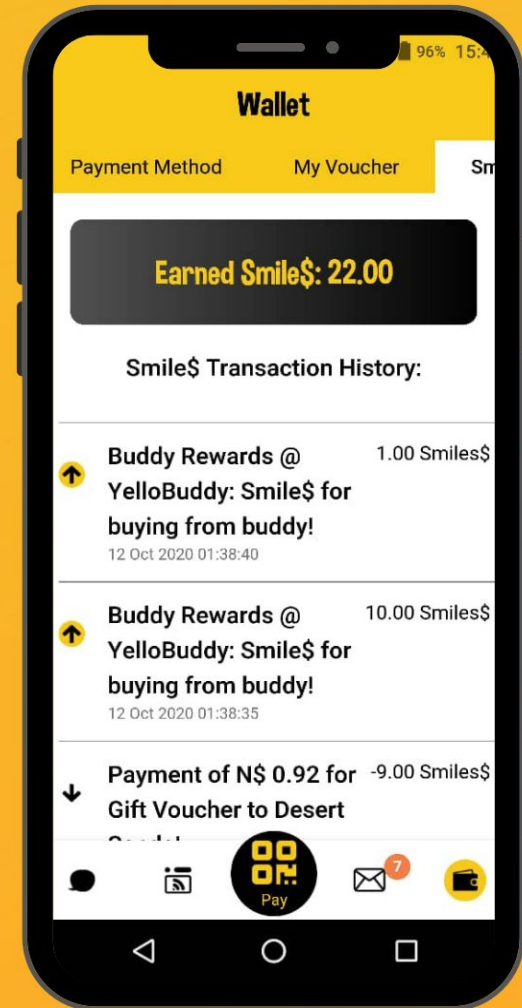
96% 15:4

Wallet

Payment Method

My Voucher

Sm

Earned Smile$: 22.00

Smile$ Transaction History:

Buddy Rewards @ YelloBuddy: Smile$ for buying from buddy!

12 Oct 2020 01:38:40

1.00 Smiles$

Buddy Rewards @ YelloBuddy: Smile$ for buying from buddy!

12 Oct 2020 01:38:35

10.00 Smiles$

Payment of N$ 0.92 for Gift Voucher to Desert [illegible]

-9.00 Smiles$

7

Pay